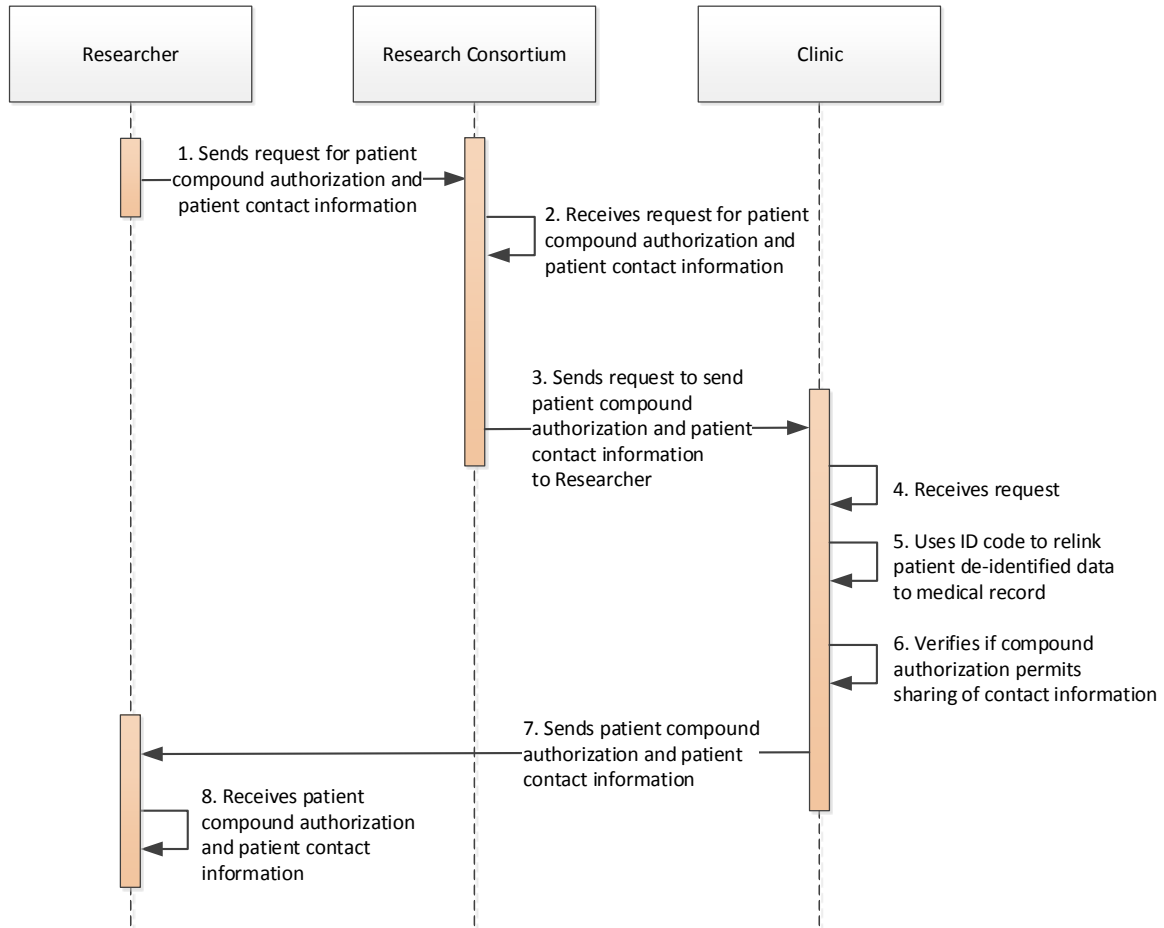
Researcher

Research Consortium

Clinic

1. Sends request for patient compound authorization and patient contact information

2. Receives request for patient compound authorization and patient contact information

3. Sends request to send patient compound authorization and patient contact information to Researcher

4. Receives request

5. Uses ID code to relink patient de-identified data to medical record

6. Verifies if compound authorization permits sharing of contact information

7. Sends patient compound authorization and patient contact information

8. Receives patient compound authorization and patient contact information